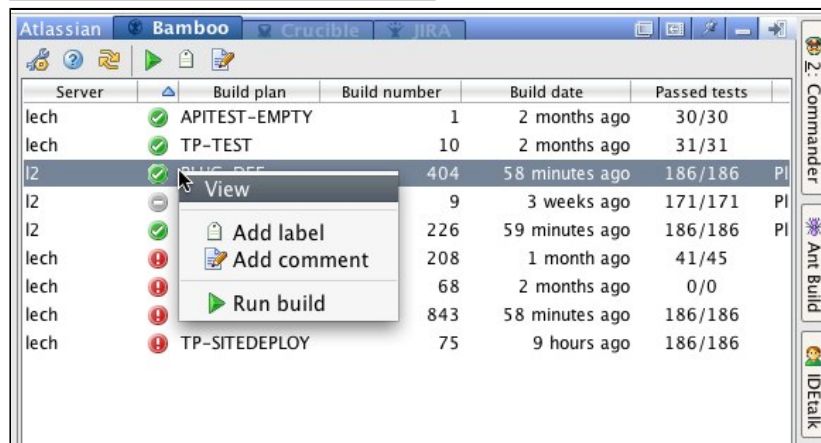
Atlassian Bamboo Crucible JIRA

| Server | | Build plan | Build number | Build date | Passed tests | |
|---|---|---|---|---|---|---|
| lech | | APITEST-EMPTY | 1 | 2 months ago | 30/30 | |
| lech | | TP-TEST | 10 | 2 months ago | 31/31 | |
| l2 | | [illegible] | 404 | 58 minutes ago | 186/186 | Pl |
| l2 | | | 9 | 3 weeks ago | 171/171 | Pl |
| l2 | | | 226 | 59 minutes ago | 186/186 | Pl |
| lech | | | 208 | 1 month ago | 41/45 | |
| lech | | | 68 | 2 months ago | 0/0 | |
| lech | | | 843 | 58 minutes ago | 186/186 | |
| lech | | TP-SITEDEPLOY | 75 | 9 hours ago | 186/186 | |

View
Add label
Add comment
Run build

2: Commander
Ant Build
IDEtalk